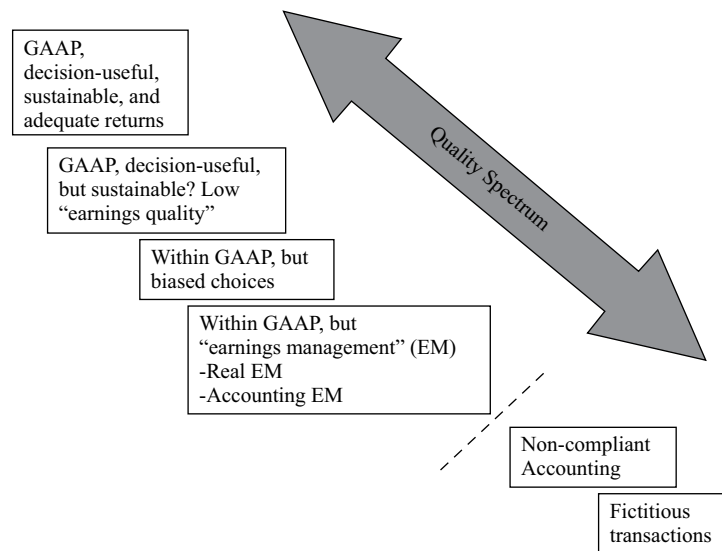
GAAP, decision-useful, sustainable, and adequate returns

GAAP, decision-useful, but sustainable? Low “earnings quality”

Within GAAP, but biased choices

Within GAAP, but “earnings management” (EM)
-Real EM
-Accounting EM

Quality Spectrum

Non-compliant Accounting

Fictitious transactions